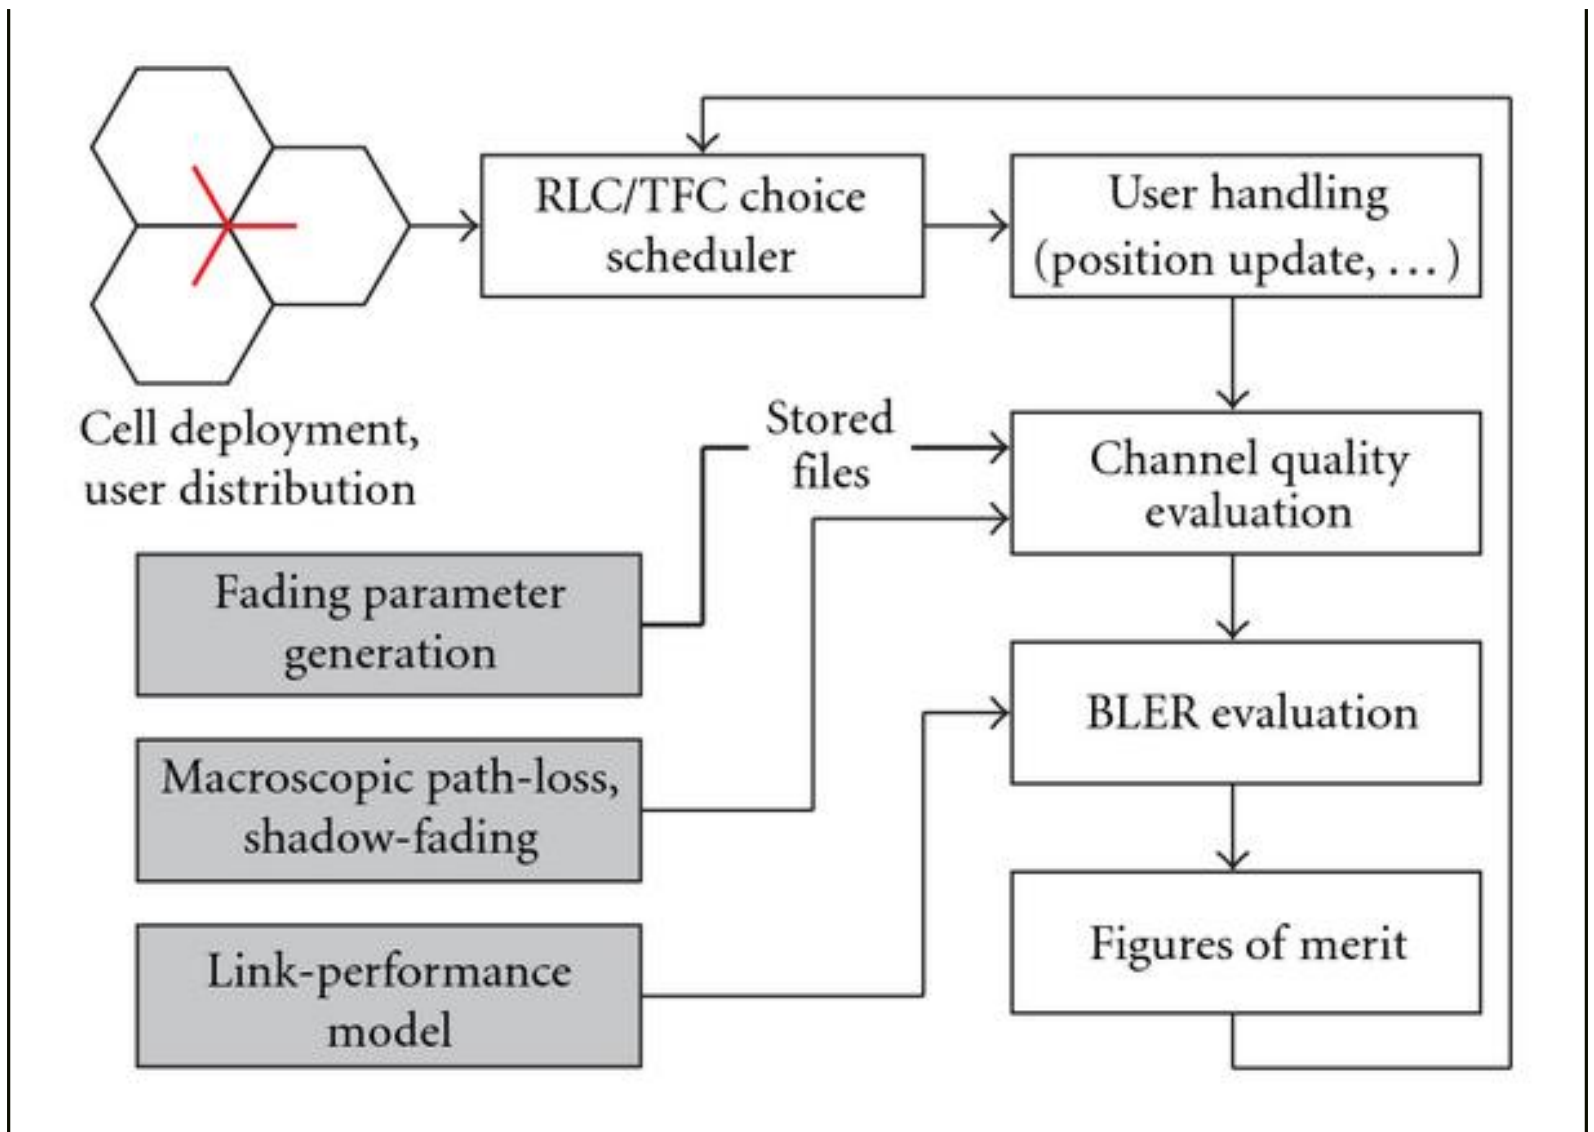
RLC/TFC choice scheduler

User handling (position update, . . . )

Cell deployment, user distribution

Stored files

Channel quality evaluation

Fading parameter generation

BLER evaluation

Macroscopic path-loss, shadow-fading

Figures of merit

Link-performance model